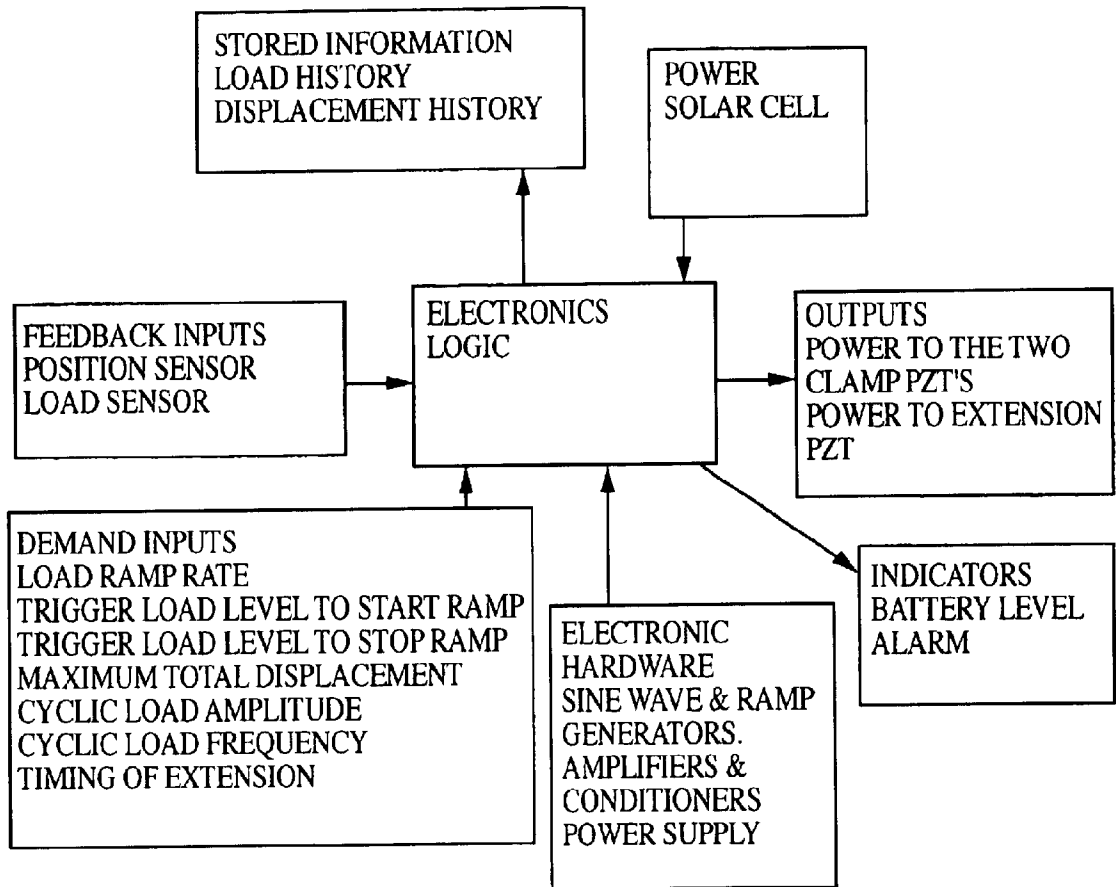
STORED INFORMATION
LOAD HISTORY
DISPLACEMENT HISTORY

POWER
SOLAR CELL

FEEDBACK INPUTS
POSITION SENSOR
LOAD SENSOR

ELECTRONICS
LOGIC

OUTPUTS
POWER TO THE TWO
CLAMP PZT'S
POWER TO EXTENSION
PZT

DEMAND INPUTS
LOAD RAMP RATE
TRIGGER LOAD LEVEL TO START RAMP
TRIGGER LOAD LEVEL TO STOP RAMP
MAXIMUM TOTAL DISPLACEMENT
CYCLIC LOAD AMPLITUDE
CYCLIC LOAD FREQUENCY
TIMING OF EXTENSION

ELECTRONIC
HARDWARE
SINE WAVE & RAMP
GENERATORS.
AMPLIFIERS &
CONDITIONERS
POWER SUPPLY

INDICATORS
BATTERY LEVEL
ALARM